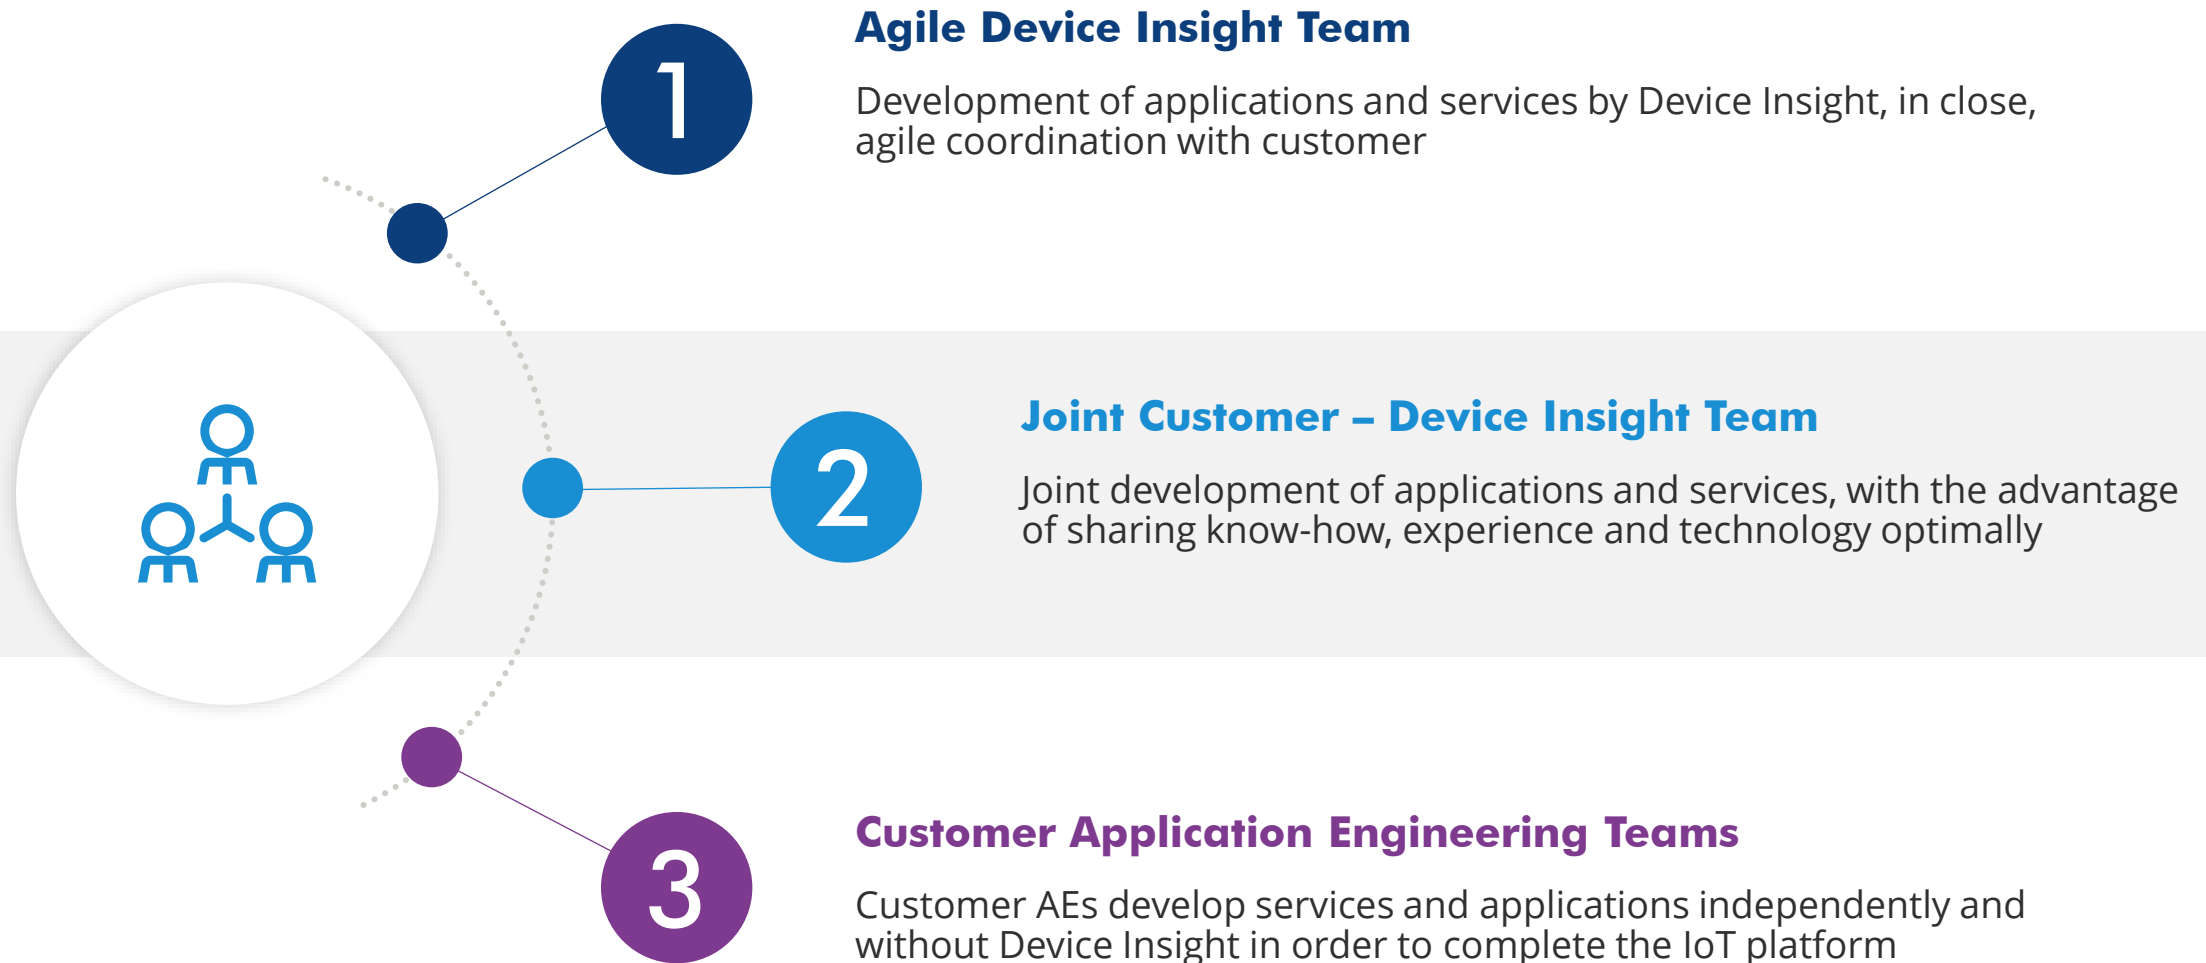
1

Agile Device Insight Team

Development of applications and services by Device Insight, in close, agile coordination with customer

2

Joint Customer – Device Insight Team

Joint development of applications and services, with the advantage of sharing know-how, experience and technology optimally

3

Customer Application Engineering Teams

Customer AEs develop services and applications independently and without Device Insight in order to complete the IoT platform